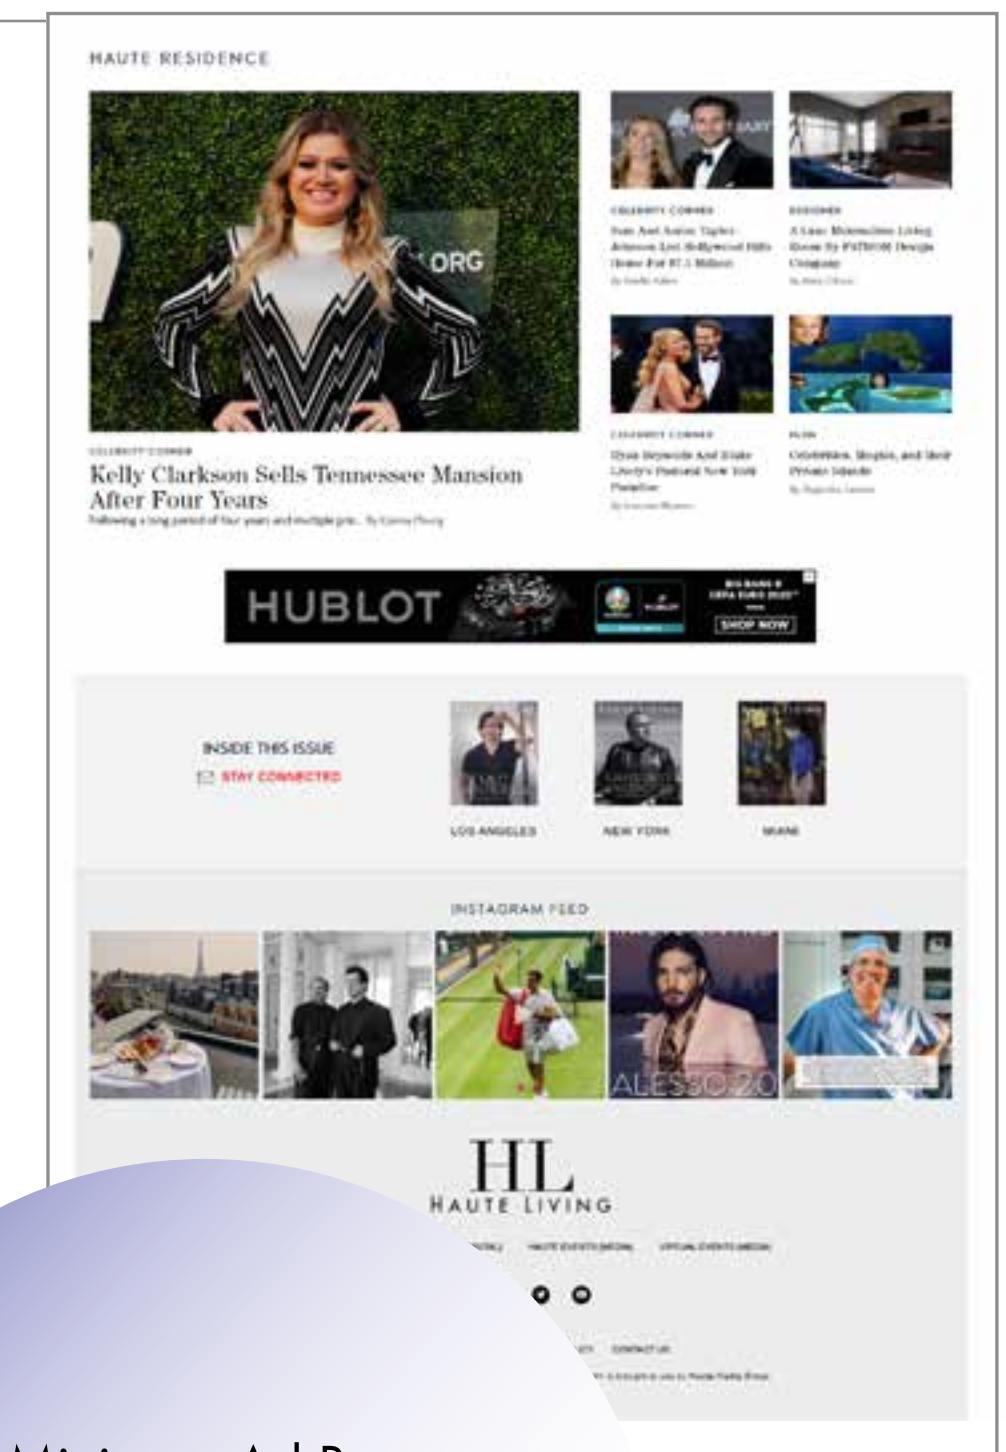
HAUTE RESIDENCE

ORG

CELEBRITY CORNER

Kelly Clarkson Sells Tennessee Mansion After Four Years

Following a long period of four years and multiple price... By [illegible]

CELEBRITY CORNER

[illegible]

DESIGNER

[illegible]

CELEBRITY CORNER

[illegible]

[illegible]

Celebrities, Moguls, and their Private Islands

HUBLOT

SHOP NOW

INSIDE THIS ISSUE

STAY CONNECTED

LOS ANGELES

NEW YORK

MIAMI

INSTAGRAM FEED

ALESSO 20

HL

HAUTE LIVING

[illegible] HAUTE EVENTS (MEDIA) OFFICIAL EVENTS (MEDIA)

CONTACT US

Mi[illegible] Ad R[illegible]